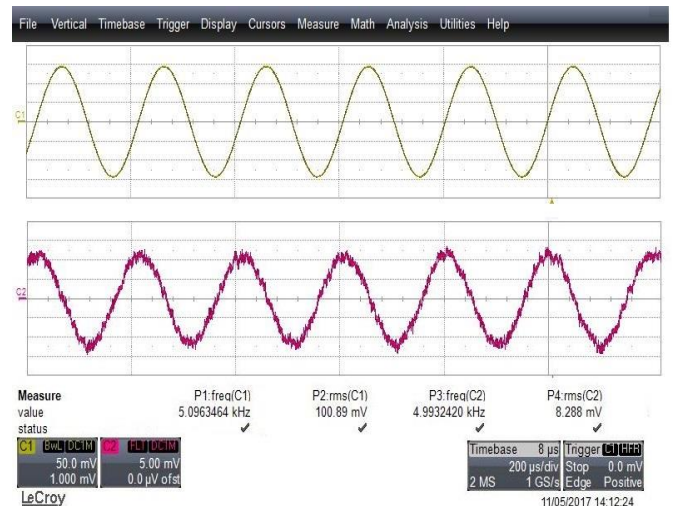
File Vertical Timebase Trigger Display Cursors Measure Math Analysis Utilities Help

C1

C2

| Measure | P1:freq(C1) | P2:rms(C1) | P3:freq(C2) | P4:rms(C2) |
|---|---|---|---|---|
| value | 5.0963464 kHz | 100.89 mV | 4.9932420 kHz | 8.288 mV |
| status | ✔ | ✔ | ✔ | ✔ |

C1 BwL DC1M
50.0 mV
1.000 mV

C2 FLT DC1M
5.00 mV
0.0 µV ofst

Timebase 8 µs
200 µs/div
2 MS 1 GS/s

Trigger C1 HFR
Stop 0.0 mV
Edge Positive

LeCroy

11/05/2017 14:12:24